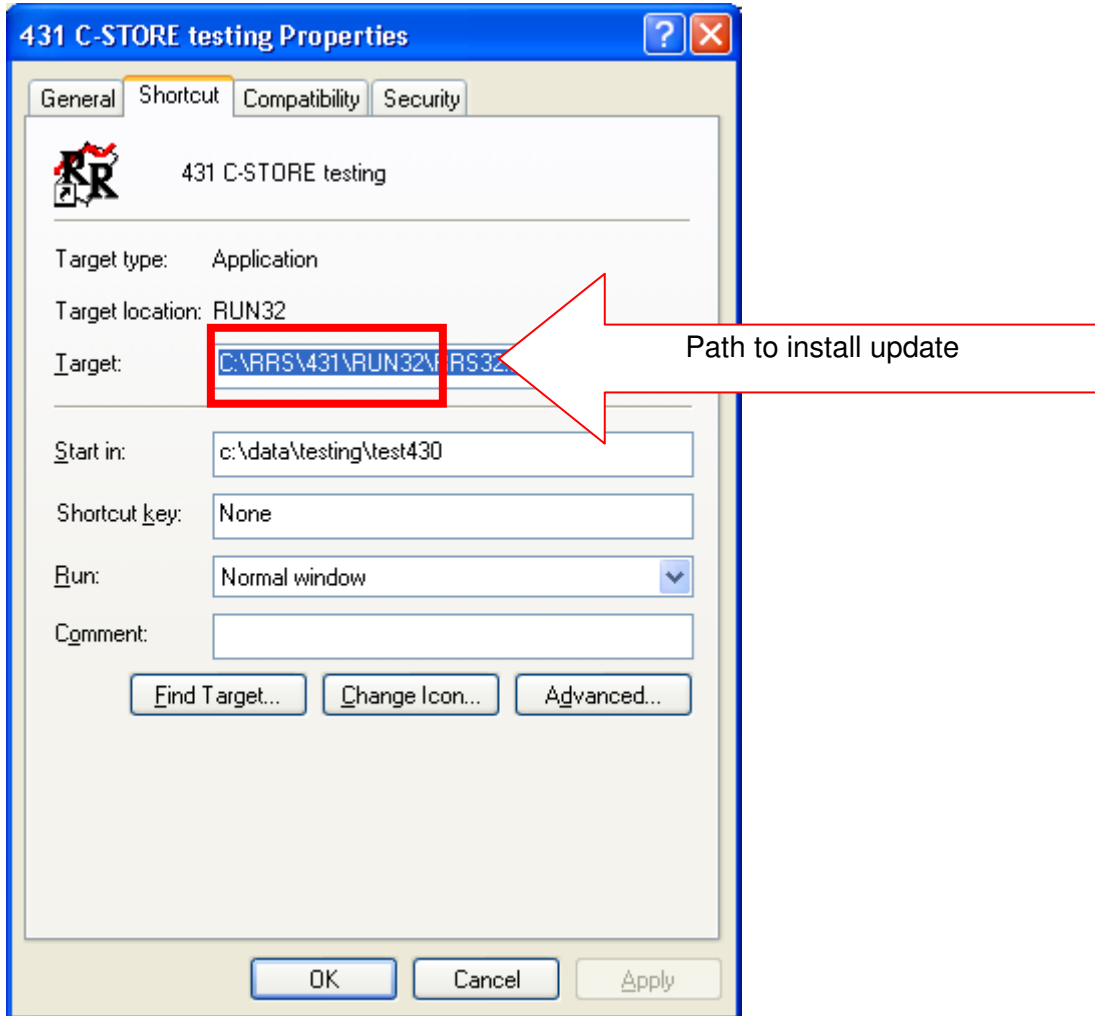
431 C-STORE testing Properties

General Shortcut Compatibility Security

431 C-STORE testing

Target type: Application

Target location: RUN32

Target: C:\RRS\431\RUN32\RRS32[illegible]

Path to install update

Start in: c:\data\testing\test430

Shortcut key: None

Run: Normal window

Comment:

Find Target... Change Icon... Advanced...

OK Cancel Apply